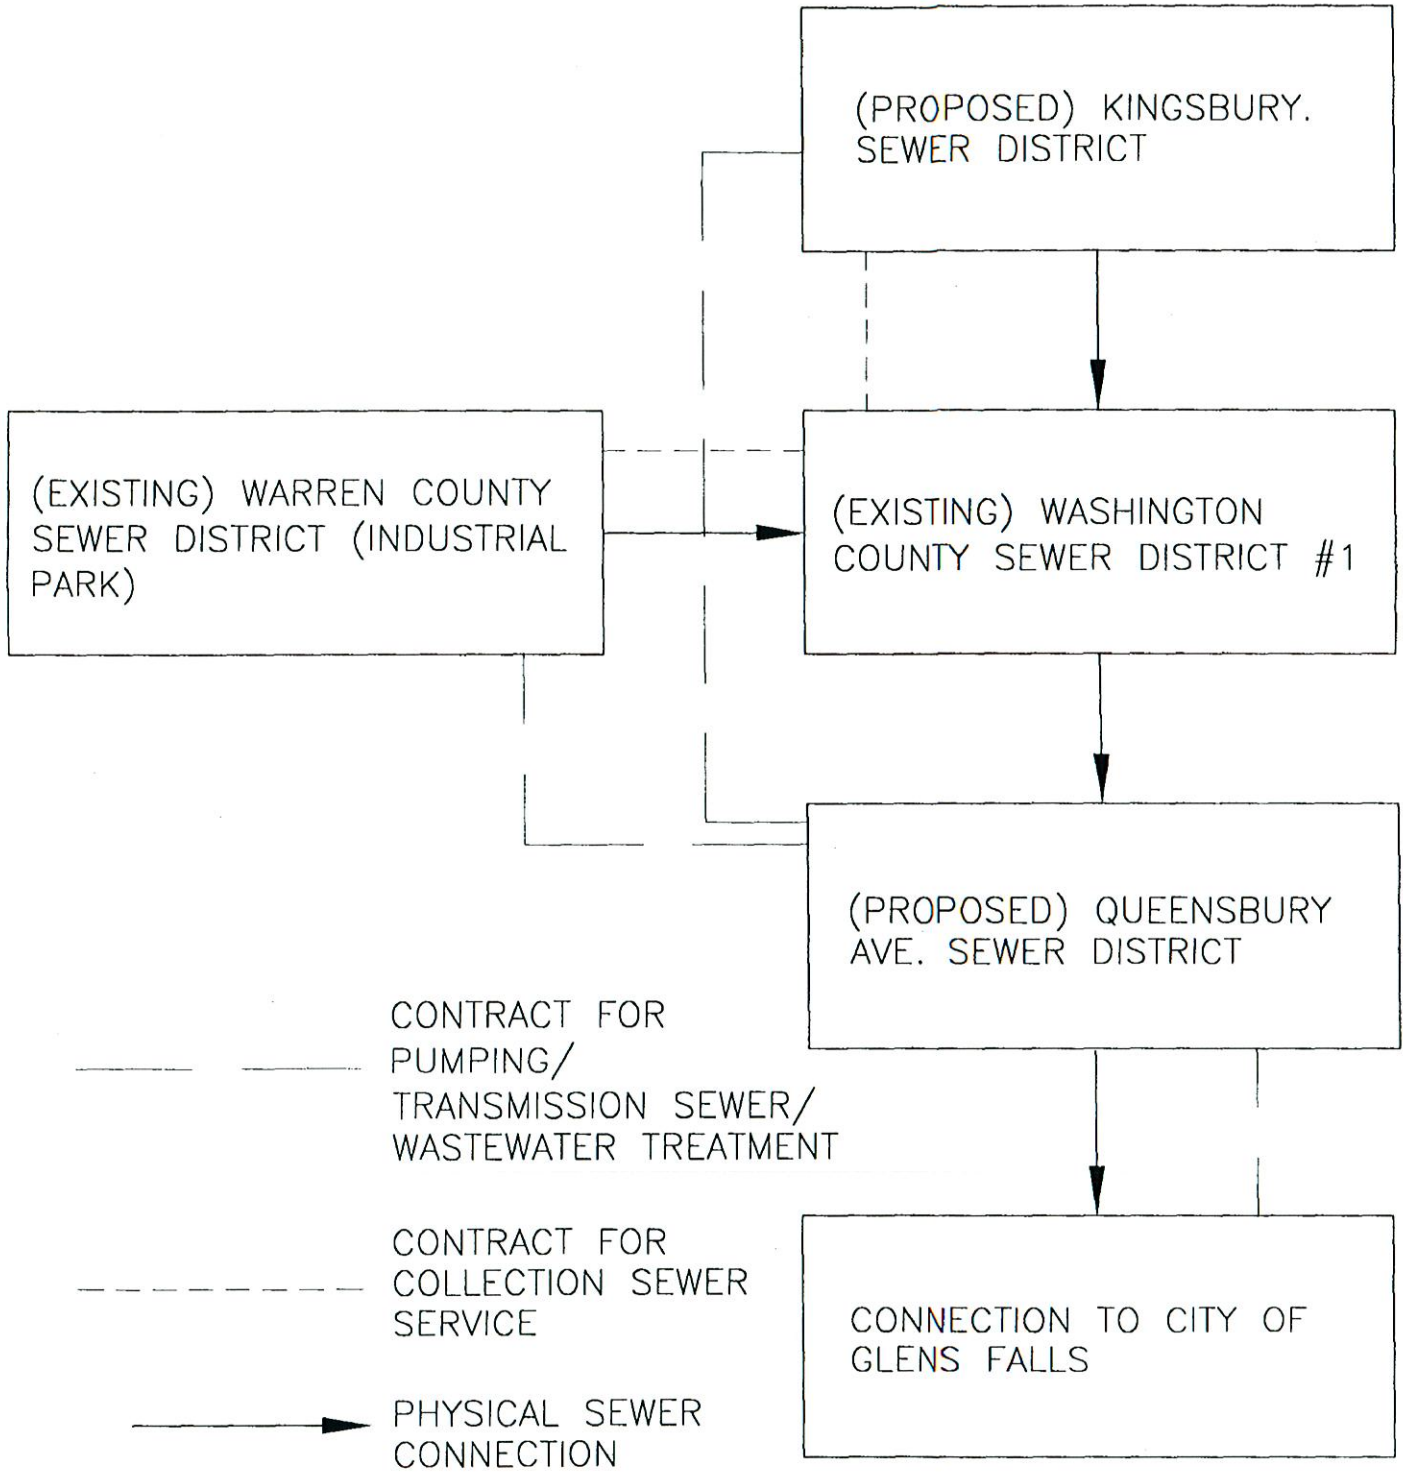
(PROPOSED) KINGSBURY. SEWER DISTRICT

(EXISTING) WARREN COUNTY SEWER DISTRICT (INDUSTRIAL PARK)

(EXISTING) WASHINGTON COUNTY SEWER DISTRICT #1

(PROPOSED) QUEENSBURY AVE. SEWER DISTRICT

CONTRACT FOR PUMPING/ TRANSMISSION SEWER/ WASTEWATER TREATMENT

CONTRACT FOR COLLECTION SEWER SERVICE

PHYSICAL SEWER CONNECTION

CONNECTION TO CITY OF GLENS FALLS